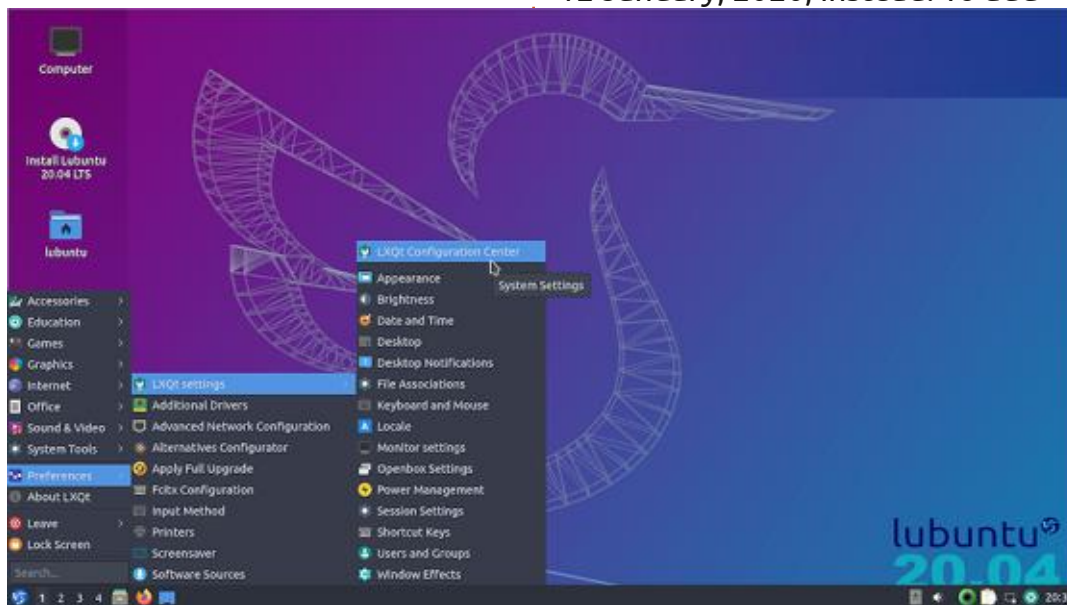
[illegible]

Computer

Install Lubuntu 20.04 LTS

lubuntu

Accessories
Education
Games
Graphics
Internet
Office
Sound & Video
System Tools
Preferences
About LXQt
Leave
Lock Screen
Search...

LXQt settings
Additional Drivers
Advanced Network Configuration
Alternatives Configurator
Apply Full Upgrade
Fcitx Configuration
Input Method
Printers
Screensaver
Software Sources

LXQt Configuration Center
Appearance
Brightness
Date and Time
Desktop
Desktop Notifications
File Associations
Keyboard and Mouse
Locale
Monitor settings
Openbox Settings
Power Management
Session Settings
Shortcut Keys
Users and Groups
Window Effects

System Settings

lubuntu
20.04

1 2 3 4

20:3